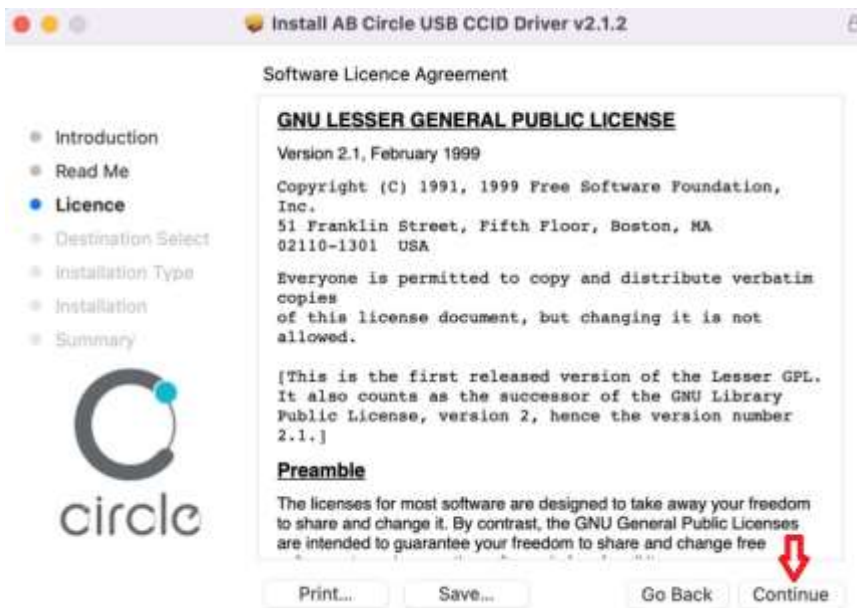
Install AB Circle USB CCID Driver v2.1.2

Software Licence Agreement

Introduction
Read Me
Licence
Destination Select
Installation Type
Installation
Summary

circle

GNU LESSER GENERAL PUBLIC LICENSE

Version 2.1, February 1999

Copyright (C) 1991, 1999 Free Software Foundation, Inc.
51 Franklin Street, Fifth Floor, Boston, MA 02110-1301 USA

Everyone is permitted to copy and distribute verbatim copies
of this license document, but changing it is not allowed.

[This is the first released version of the Lesser GPL. It also counts as the successor of the GNU Library Public License, version 2, hence the version number 2.1.]

Preamble

The licenses for most software are designed to take away your freedom to share and change it. By contrast, the GNU General Public Licenses are intended to guarantee your freedom to share and change free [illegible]

Print... Save... Go Back Continue